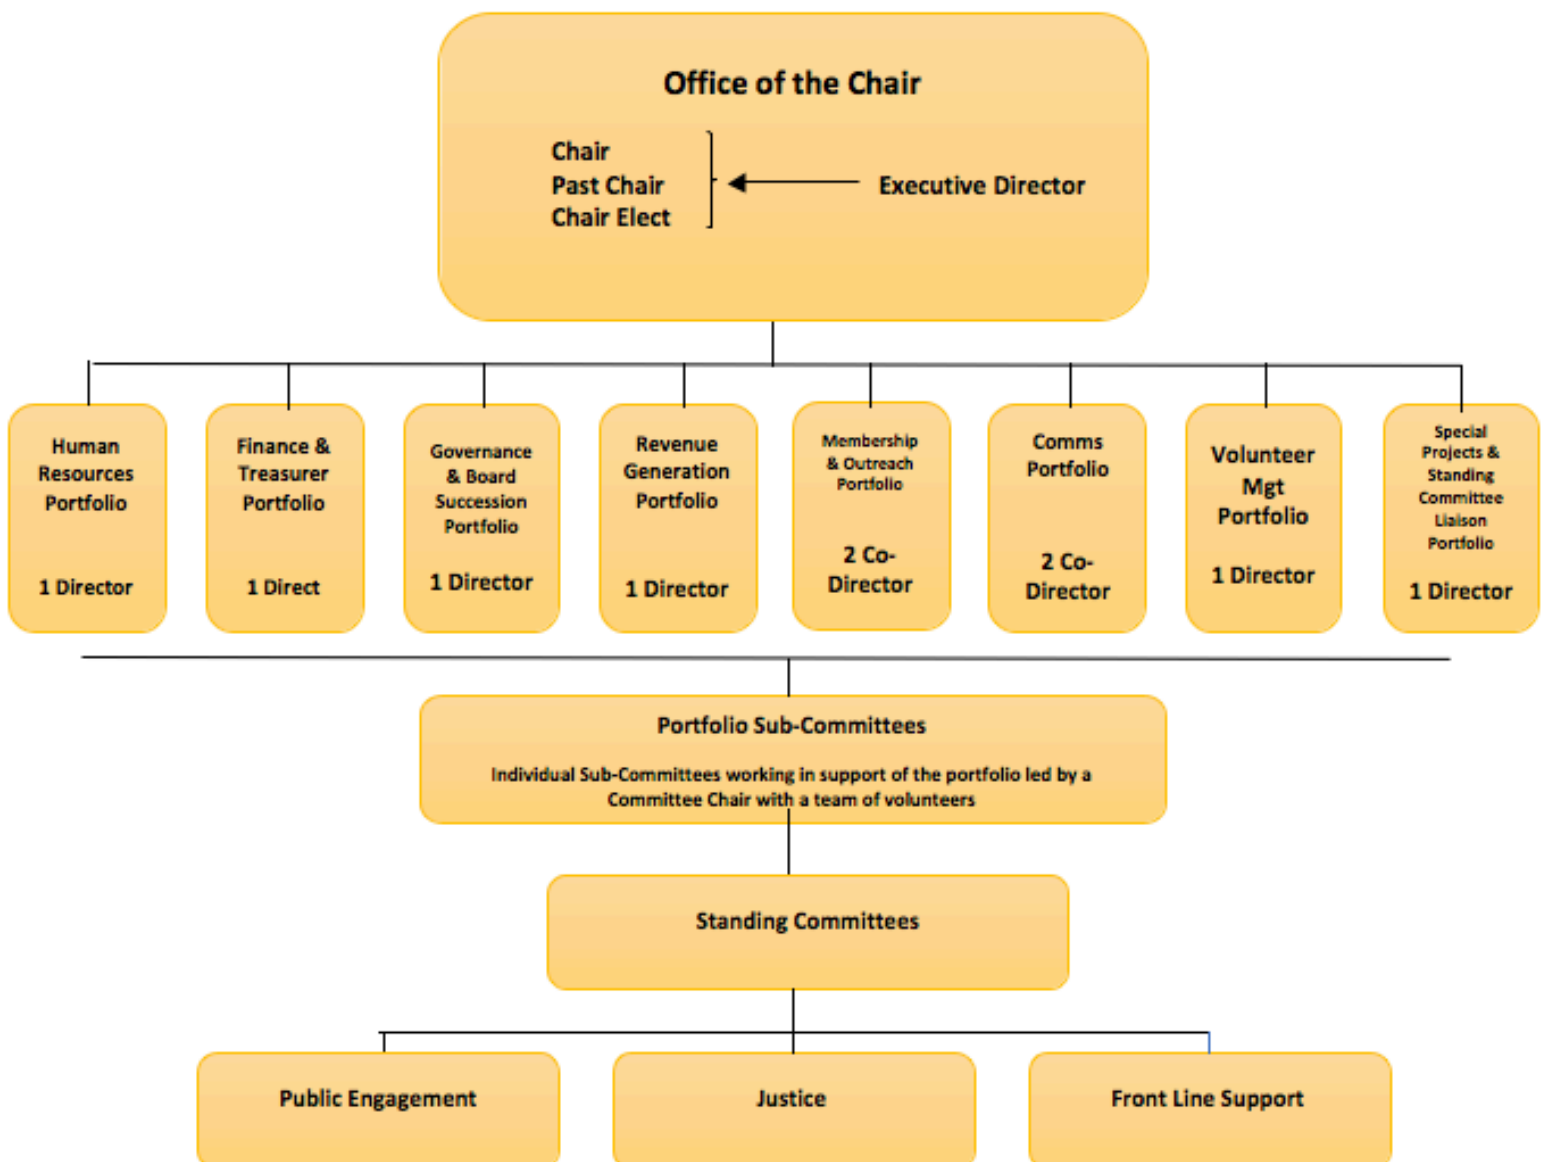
Office of the Chair

Chair
Past Chair
Chair Elect

Executive Director

Human Resources Portfolio

1 Director

Finance & Treasurer Portfolio

1 Direct

Governance & Board Succession Portfolio

1 Director

Revenue Generation Portfolio

1 Director

Membership & Outreach Portfolio

2 Co-Director

Comms Portfolio

2 Co-Director

Volunteer Mgt Portfolio

1 Director

Special Projects & Standing Committee Liaison Portfolio

1 Director

Portfolio Sub-Committees

Individual Sub-Committees working in support of the portfolio led by a Committee Chair with a team of volunteers

Standing Committees

Public Engagement

Justice

Front Line Support